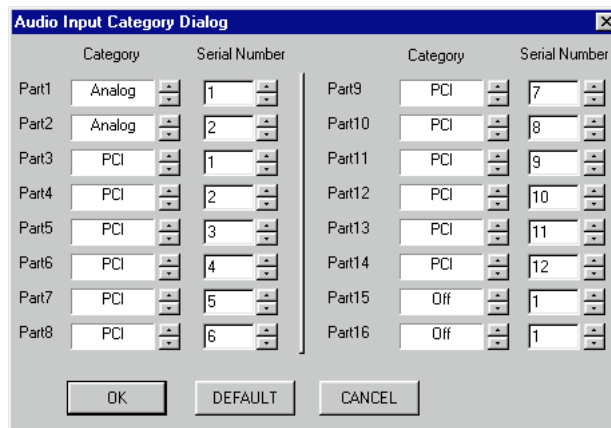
Audio Input Category Dialog

| | Category | Serial Number |
|---|---|---|
| Part1 | Analog | 1 |
| Part2 | Analog | 2 |
| Part3 | PCI | 1 |
| Part4 | PCI | 2 |
| Part5 | PCI | 3 |
| Part6 | PCI | 4 |
| Part7 | PCI | 5 |
| Part8 | PCI | 6 |

| | Category | Serial Number |
|---|---|---|
| Part9 | PCI | 7 |
| Part10 | PCI | 8 |
| Part11 | PCI | 9 |
| Part12 | PCI | 10 |
| Part13 | PCI | 11 |
| Part14 | PCI | 12 |
| Part15 | Off | 1 |
| Part16 | Off | 1 |

OK DEFAULT CANCEL